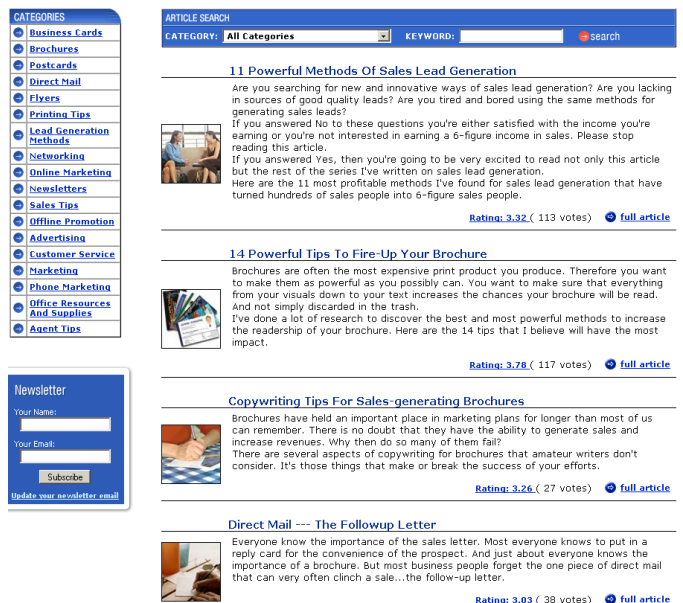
CATEGORIES

Business Cards
Brochures
Postcards
Direct Mail
Flyers
Printing Tips
Lead Generation Methods
Networking
Online Marketing
Newsletters
Sales Tips
Offline Promotion
Advertising
Customer Service
Marketing
Phone Marketing
Office Resources And Supplies
Agent Tips

Newsletter
Your Name:
Your Email:
Subscribe
Update your newsletter email

ARTICLE SEARCH
CATEGORY: All Categories KEYWORD: search

11 Powerful Methods Of Sales Lead Generation

Are you searching for new and innovative ways of sales lead generation? Are you lacking in sources of good quality leads? Are you tired and bored using the same methods for generating sales leads?
If you answered No to these questions you're either satisfied with the income you're earning or you're not interested in earning a 6-figure income in sales. Please stop reading this article.
If you answered Yes, then you're going to be very excited to read not only this article but the rest of the series I've written on sales lead generation.
Here are the 11 most profitable methods I've found for sales lead generation that have turned hundreds of sales people into 6-figure sales people.

Rating: 3.32 ( 113 votes) full article

14 Powerful Tips To Fire-Up Your Brochure

Brochures are often the most expensive print product you produce. Therefore you want to make them as powerful as you possibly can. You want to make sure that everything from your visuals down to your text increases the chances your brochure will be read. And not simply discarded in the trash.
I've done a lot of research to discover the best and most powerful methods to increase the readership of your brochure. Here are the 14 tips that I believe will have the most impact.

Rating: 3.78 ( 117 votes) full article

Copywriting Tips For Sales-generating Brochures

Brochures have held an important place in marketing plans for longer than most of us can remember. There is no doubt that they have the ability to generate sales and increase revenues. Why then do so many of them fail?
There are several aspects of copywriting for brochures that amateur writers don't consider. It's those things that make or break the success of your efforts.

Rating: 3.26 ( 27 votes) full article

Direct Mail --- The Followup Letter

Everyone know the importance of the sales letter. Most everyone knows to put in a reply card for the convenience of the prospect. And just about everyone knows the importance of a brochure. But most business people forget the one piece of direct mail that can very often clinch a sale...the follow-up letter.

Rating: 3.03 ( 38 votes) full article